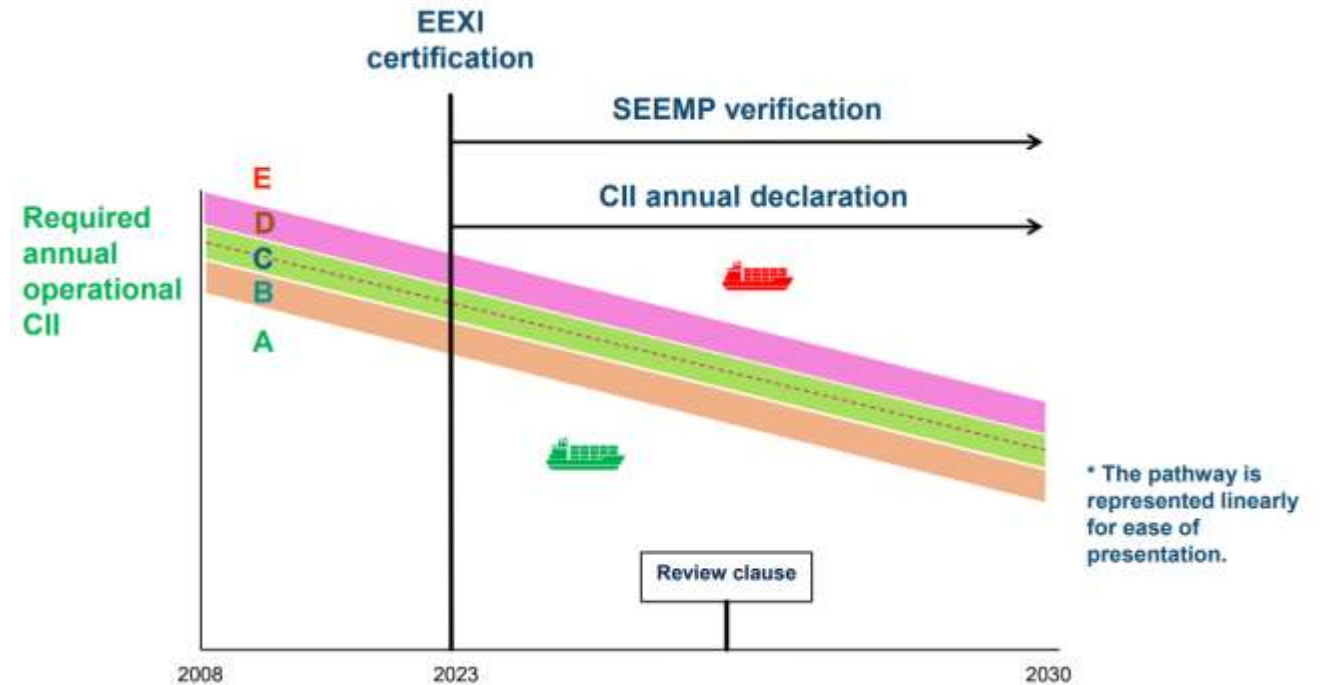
EEXI certification

SEEMP verification

CII annual declaration

Required annual operational CII

E
D
C
B
A

* The pathway is represented linearly for ease of presentation.

Review clause

2008
2023
2030